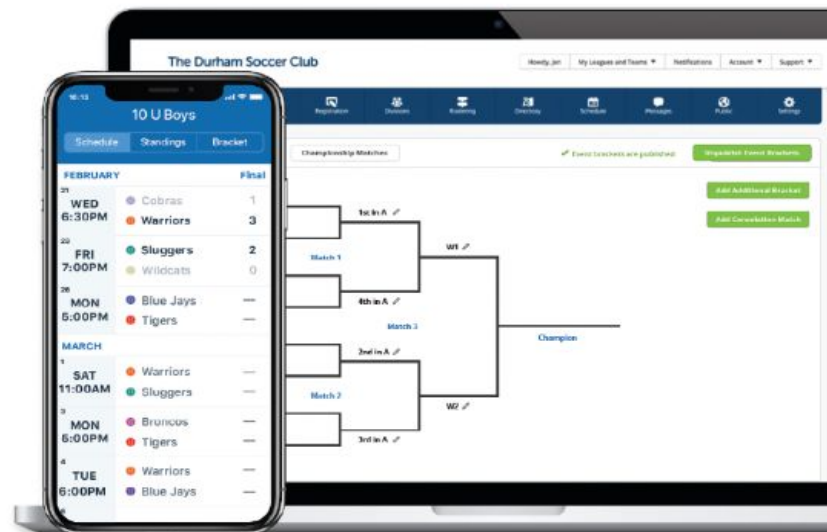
The Durham Soccer Club

Howdy, Jen | My Leagues and Teams ▼ | Notifications | Account ▼ | Support ▼

Registration | Divisions | Rostering | Directory | Schedule | Messages | Public | Settings

Championship Matches

✓ Event brackets are published | Unpublish Event Brackets

Add Additional Bracket

Add Consolation Match

1st in A

Match 1

4th in A

W1

Match 3

Champion

2nd in A

Match 2

W2

3rd in A

10:13

10 U Boys

Schedule | Standings | Bracket

FEBRUARY | Final

21
WED
6:30PM
Cobras 1
Warriors 3

23
FRI
7:00PM
Sluggers 2
Wildcats 0

26
MON
5:00PM
Blue Jays —
Tigers —

MARCH

1
SAT
11:00AM
Warriors —
Sluggers —

3
MON
5:00PM
Broncos —
Tigers —

4
TUE
6:00PM
Warriors —
Blue Jays —